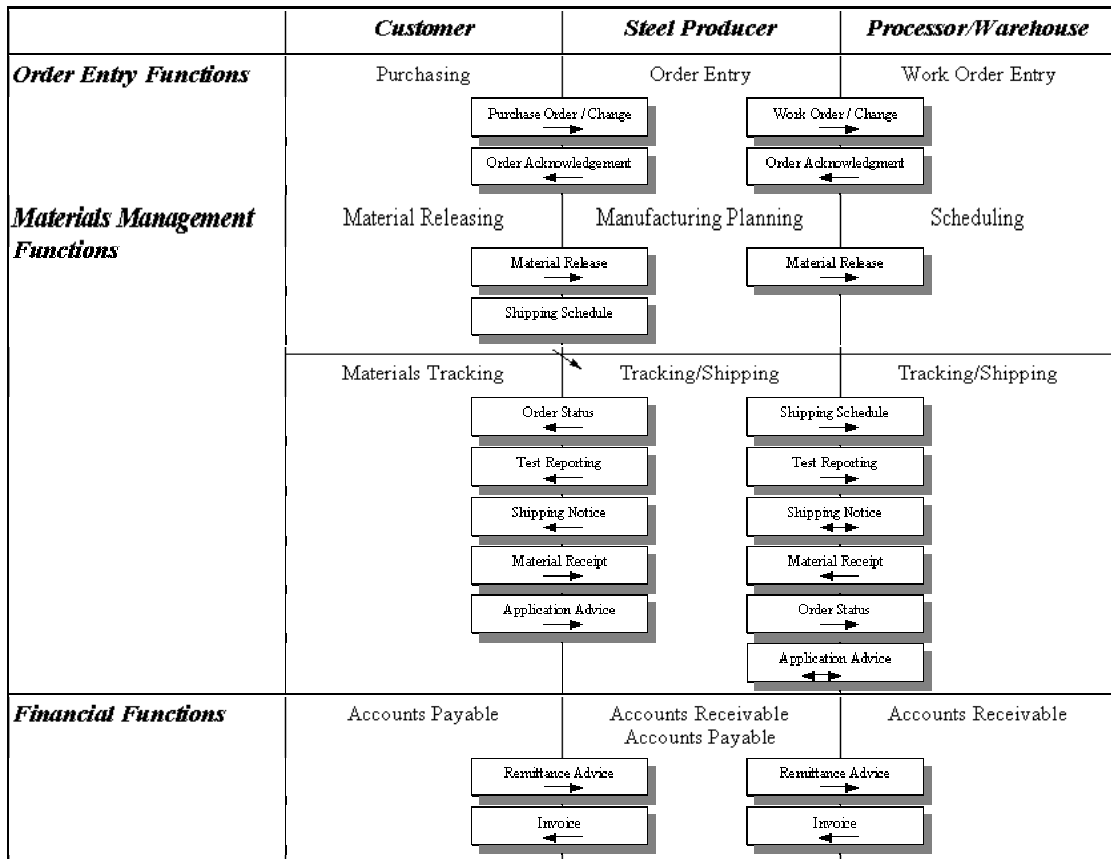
| | Customer | Steel Producer | Processor/Warehouse |
|---|---|---|---|
| Order Entry Functions | Purchasing | Order Entry | Work Order Entry |

Purchase Order / Change

Order Acknowledgement

Work Order / Change

Order Acknowledgment

Materials Management Functions

Material Releasing

Manufacturing Planning

Scheduling

Material Release

Shipping Schedule

Material Release

Materials Tracking

Tracking/Shipping

Tracking/Shipping

Order Status

Test Reporting

Shipping Notice

Material Receipt

Application Advice

Shipping Schedule

Test Reporting

Shipping Notice

Material Receipt

Order Status

Application Advice

Financial Functions

Accounts Payable

Accounts Receivable
Accounts Payable

Accounts Receivable

Remittance Advice

Invoice

Remittance Advice

Invoice